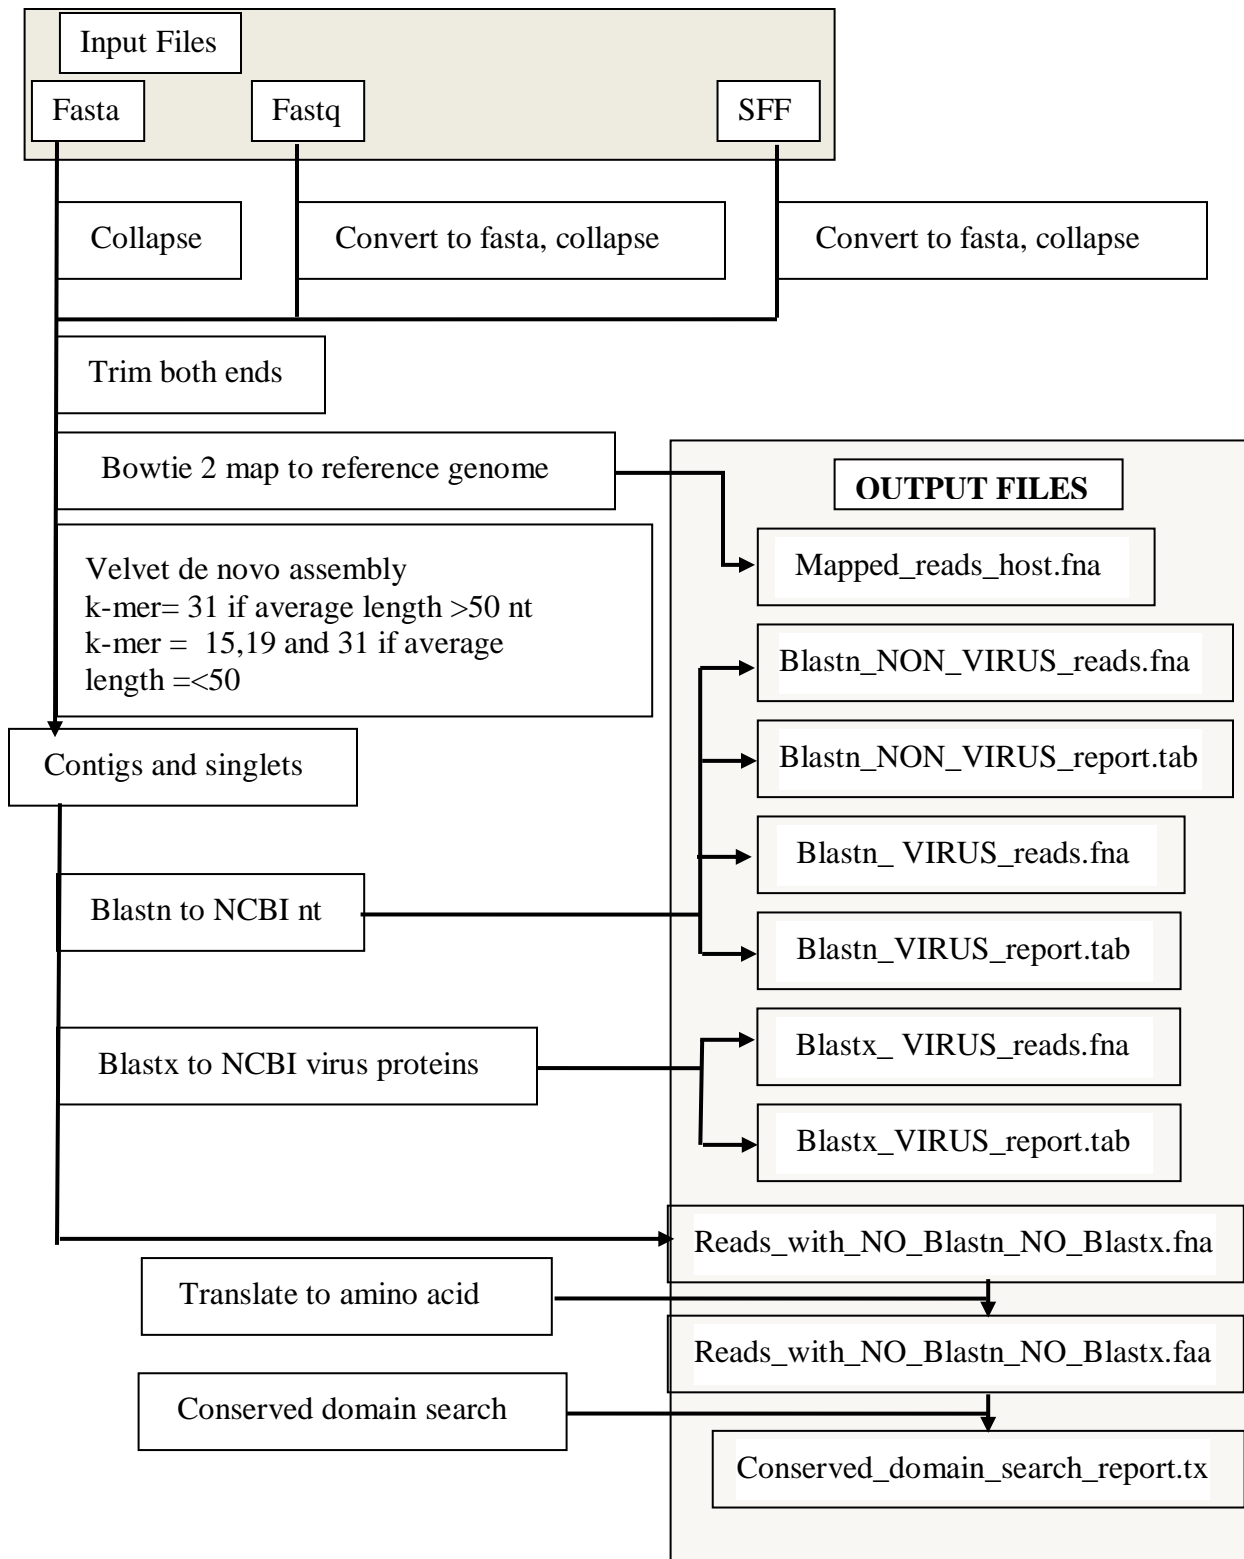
Input Files

Fasta

Fastq

SFF

Collapse

Convert to fasta, collapse

Convert to fasta, collapse

Trim both ends

Bowtie 2 map to reference genome

OUTPUT FILES

Mapped_reads_host.fna

Velvet de novo assembly
k-mer= 31 if average length >50 nt
k-mer = 15,19 and 31 if average length =<50

Blastn_NON_VIRUS_reads.fna

Blastn_NON_VIRUS_report.tab

Contigs and singlets

Blastn_ VIRUS_reads.fna

Blastn to NCBI nt

Blastn_VIRUS_report.tab

Blastx_ VIRUS_reads.fna

Blastx to NCBI virus proteins

Blastx_VIRUS_report.tab

Reads_with_NO_Blastn_NO_Blastx.fna

Translate to amino acid

Reads_with_NO_Blastn_NO_Blastx.faa

Conserved domain search

Conserved_domain_search_report.tx